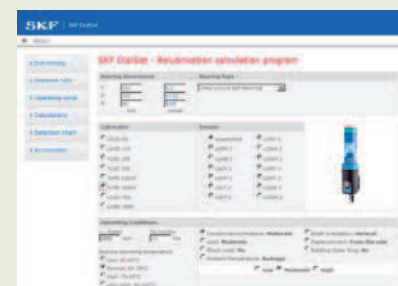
SKF | SKF DialSet

SKF DialSet - Relubrication calculation program

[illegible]

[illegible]

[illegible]

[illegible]

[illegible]

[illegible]

Bearing dimensions

Bearing type

Lubricator

Greases

Operating Conditions

Moderate

Moderate

Moderate

No

No

Normal

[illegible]

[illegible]